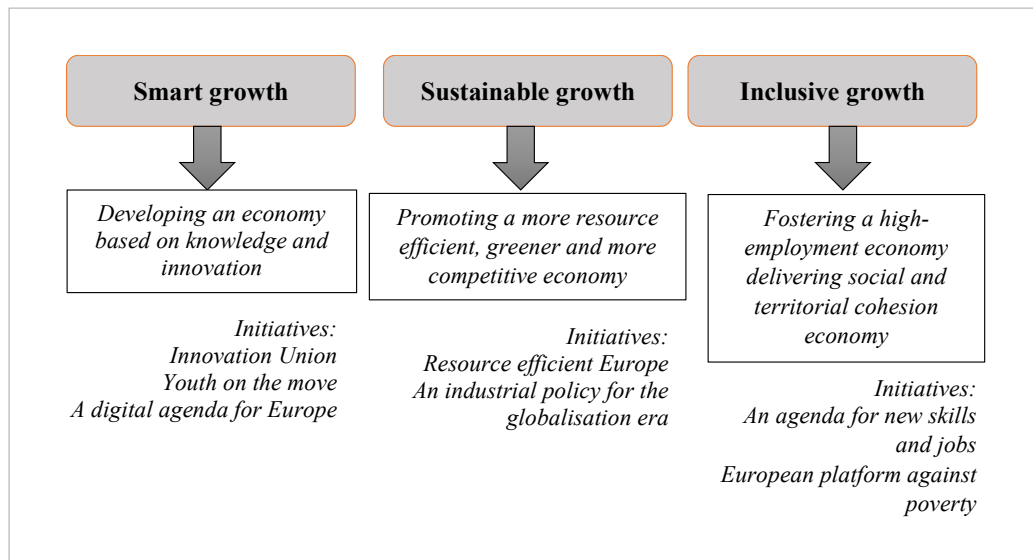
Smart growth

Developing an economy based on knowledge and innovation

Initiatives:
Innovation Union
Youth on the move
A digital agenda for Europe

Sustainable growth

Promoting a more resource efficient, greener and more competitive economy

Initiatives:
Resource efficient Europe
An industrial policy for the globalisation era

Inclusive growth

Fostering a high-employment economy delivering social and territorial cohesion economy

Initiatives:
An agenda for new skills and jobs
European platform against poverty